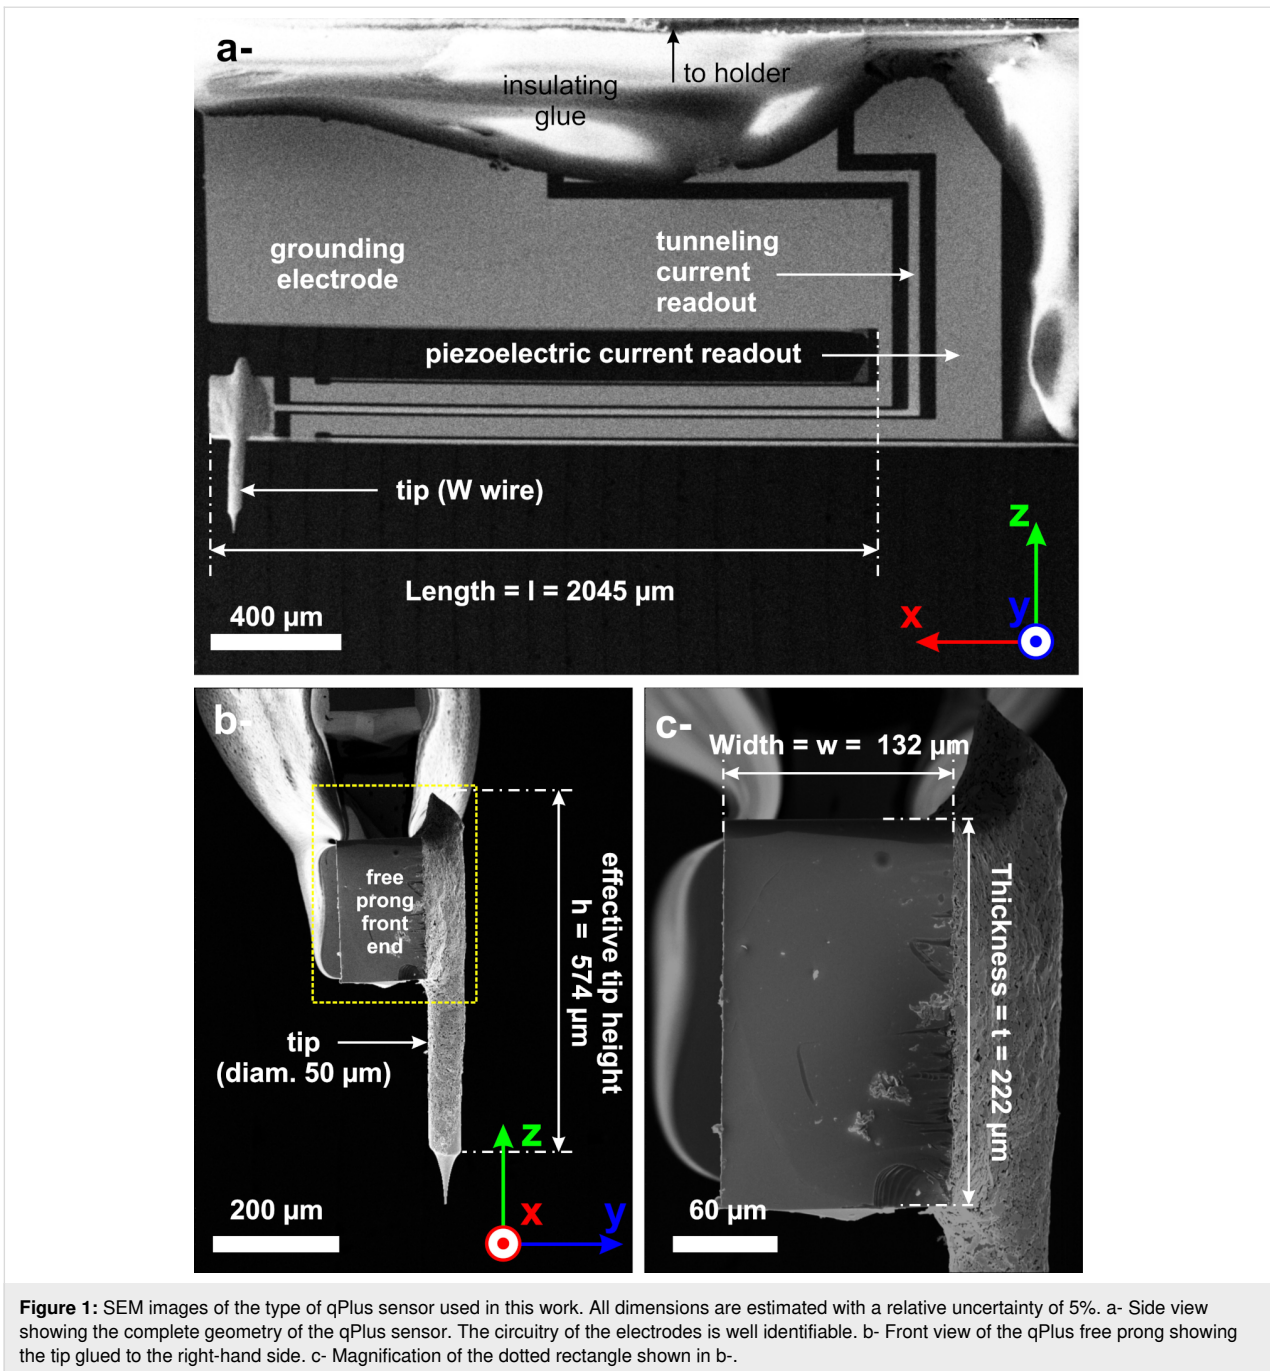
a-

to holder

insulating glue

grounding electrode

tunneling current readout

piezoelectric current readout

tip (W wire)

Length = l = 2045 µm

400 µm

z

y

x

b-

free prong front end

effective tip height h = 574 µm

tip (diam. 50 µm)

z

x

y

200 µm

c-

Width = w = 132 µm

Thickness = t = 222 µm

60 µm

**Figure 1:** SEM images of the type of qPlus sensor used in this work. All dimensions are estimated with a relative uncertainty of 5%. a- Side view showing the complete geometry of the qPlus sensor. The circuitry of the electrodes is well identifiable. b- Front view of the qPlus free prong showing the tip glued to the right-hand side. c- Magnification of the dotted rectangle shown in b-.